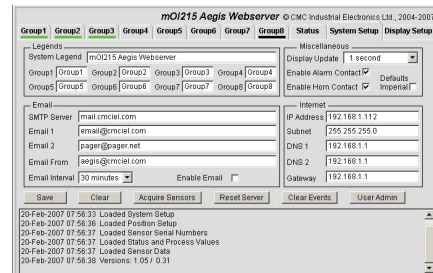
mOI215 Aegis Webserver © CMC Industrial Electronics Ltd., 2004-2007

Group1 Group2 Group3 Group4 Group5 Group6 Group7 Group8 Status System Setup Display Setup

Legends
System Legend mOI215 Aegis Webserver
Group1 Group1 Group2 Group2 Group3 Group3 Group4 Group4
Group5 Group5 Group6 Group6 Group7 Group7 Group8 Group8

Miscellaneous
Display Update 1 second
Enable Alarm Contact ☑
Enable Horn Contact ☑
Defaults
Imperial ☐

Email
SMTP Server mail.cmciel.com
Email 1 email@cmciel.com
Email 2 pager@pager.net
Email From aegis@cmciel.com
Email Interval 30 minutes
Enable Email ☐

Internet
IP Address 192.168.1.112
Subnet 255.255.255.0
DNS 1 192.168.1.1
DNS 2 192.168.1.1
Gateway 192.168.1.1

Save Clear Acquire Sensors Reset Server Clear Events User Admin

20-Feb-2007 07:56:33 Loaded System Setup
20-Feb-2007 07:56:36 Loaded Position Setup
20-Feb-2007 07:56:37 Loaded Sensor Serial Numbers
20-Feb-2007 07:56:37 Loaded Status and Process Values
20-Feb-2007 07:56:38 Loaded Sensor Data
20-Feb-2007 07:56:38 Versions: 1.05 / 0.31